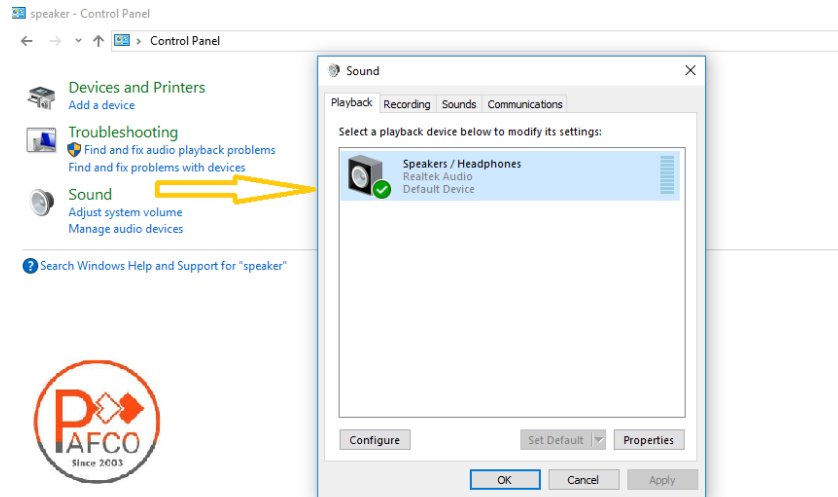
speaker - Control Panel

Control Panel

Devices and Printers
Add a device

Troubleshooting
Find and fix audio playback problems
Find and fix problems with devices

Sound
Adjust system volume
Manage audio devices

Search Windows Help and Support for "speaker"

Sound

Playback | Recording | Sounds | Communications

Select a playback device below to modify its settings:

Speakers / Headphones
Realtek Audio
Default Device

Configure | Set Default | Properties

OK | Cancel | Apply

PAFCO
Since 2003